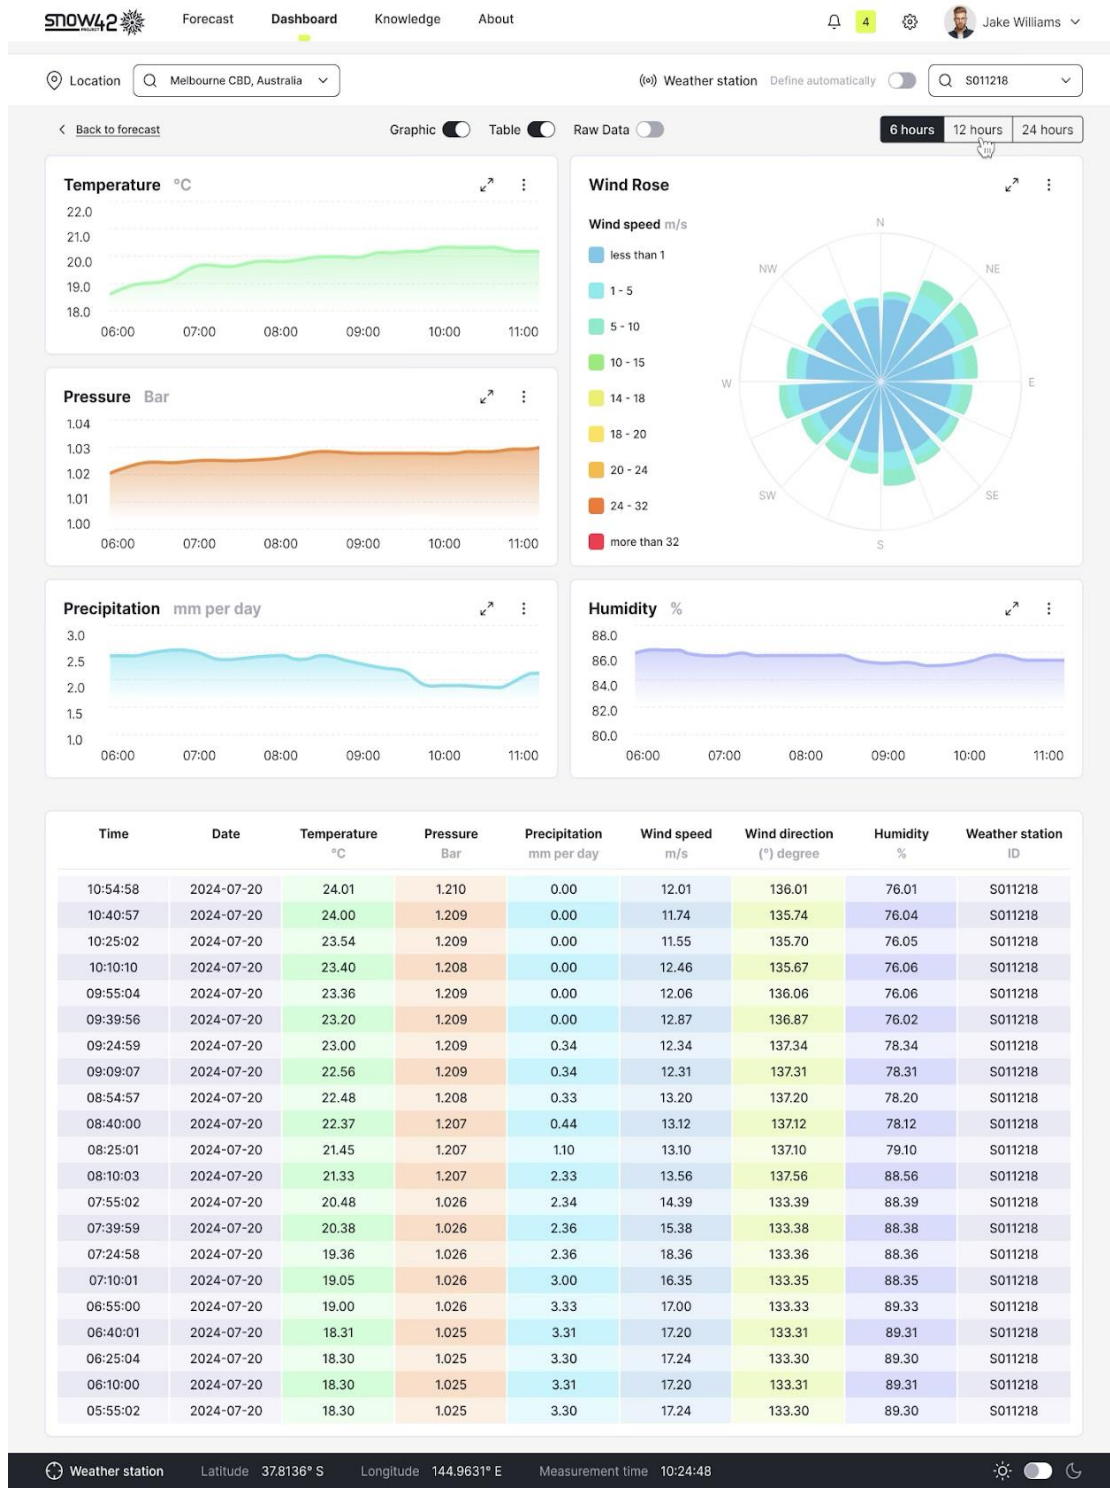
snow42 PROJECT

Forecast Dashboard Knowledge About

4

Jake Williams

Location Melbourne CBD, Australia

Weather station Define automatically S011218

Back to forecast

Graphic Table Raw Data

6 hours 12 hours 24 hours

Temperature °C

22.0
21.0
20.0
19.0
18.0
06:00 07:00 08:00 09:00 10:00 11:00

Wind Rose

Wind speed m/s

less than 1
1 - 5
5 - 10
10 - 15
14 - 18
18 - 20
20 - 24
24 - 32
more than 32

N NE E SE S SW W NW

Pressure Bar

1.04
1.03
1.02
1.01
1.00
06:00 07:00 08:00 09:00 10:00 11:00

Precipitation mm per day

3.0
2.5
2.0
1.5
1.0
06:00 07:00 08:00 09:00 10:00 11:00

Humidity %

88.0
86.0
84.0
82.0
80.0
06:00 07:00 08:00 09:00 10:00 11:00

| Time | Date | Temperature °C | Pressure Bar | Precipitation mm per day | Wind speed m/s | Wind direction (°) degree | Humidity % | Weather station ID |
|---|---|---|---|---|---|---|---|---|
| 10:54:58 | 2024-07-20 | 24.01 | 1.210 | 0.00 | 12.01 | 136.01 | 76.01 | S011218 |
| 10:40:57 | 2024-07-20 | 24.00 | 1.209 | 0.00 | 11.74 | 135.74 | 76.04 | S011218 |
| 10:25:02 | 2024-07-20 | 23.54 | 1.209 | 0.00 | 11.55 | 135.70 | 76.05 | S011218 |
| 10:10:10 | 2024-07-20 | 23.40 | 1.208 | 0.00 | 12.46 | 135.67 | 76.06 | S011218 |
| 09:55:04 | 2024-07-20 | 23.36 | 1.209 | 0.00 | 12.06 | 136.06 | 76.06 | S011218 |
| 09:39:56 | 2024-07-20 | 23.20 | 1.209 | 0.00 | 12.87 | 136.87 | 76.02 | S011218 |
| 09:24:59 | 2024-07-20 | 23.00 | 1.209 | 0.34 | 12.34 | 137.34 | 78.34 | S011218 |
| 09:09:07 | 2024-07-20 | 22.56 | 1.209 | 0.34 | 12.31 | 137.31 | 78.31 | S011218 |
| 08:54:57 | 2024-07-20 | 22.48 | 1.208 | 0.33 | 13.20 | 137.20 | 78.20 | S011218 |
| 08:40:00 | 2024-07-20 | 22.37 | 1.207 | 0.44 | 13.12 | 137.12 | 78.12 | S011218 |
| 08:25:01 | 2024-07-20 | 21.45 | 1.207 | 1.10 | 13.10 | 137.10 | 79.10 | S011218 |
| 08:10:03 | 2024-07-20 | 21.33 | 1.207 | 2.33 | 13.56 | 137.56 | 88.56 | S011218 |
| 07:55:02 | 2024-07-20 | 20.48 | 1.026 | 2.34 | 14.39 | 133.39 | 88.39 | S011218 |
| 07:39:59 | 2024-07-20 | 20.38 | 1.026 | 2.36 | 15.38 | 133.38 | 88.38 | S011218 |
| 07:24:58 | 2024-07-20 | 19.36 | 1.026 | 2.36 | 18.36 | 133.36 | 88.36 | S011218 |
| 07:10:01 | 2024-07-20 | 19.05 | 1.026 | 3.00 | 16.35 | 133.35 | 88.35 | S011218 |
| 06:55:00 | 2024-07-20 | 19.00 | 1.026 | 3.33 | 17.00 | 133.33 | 89.33 | S011218 |
| 06:40:01 | 2024-07-20 | 18.31 | 1.025 | 3.31 | 17.20 | 133.31 | 89.31 | S011218 |
| 06:25:04 | 2024-07-20 | 18.30 | 1.025 | 3.30 | 17.24 | 133.30 | 89.30 | S011218 |
| 06:10:00 | 2024-07-20 | 18.30 | 1.025 | 3.31 | 17.20 | 133.31 | 89.31 | S011218 |
| 05:55:02 | 2024-07-20 | 18.30 | 1.025 | 3.30 | 17.24 | 133.30 | 89.30 | S011218 |

Weather station Latitude 37.8136° S Longitude 144.9631° E Measurement time 10:24:48